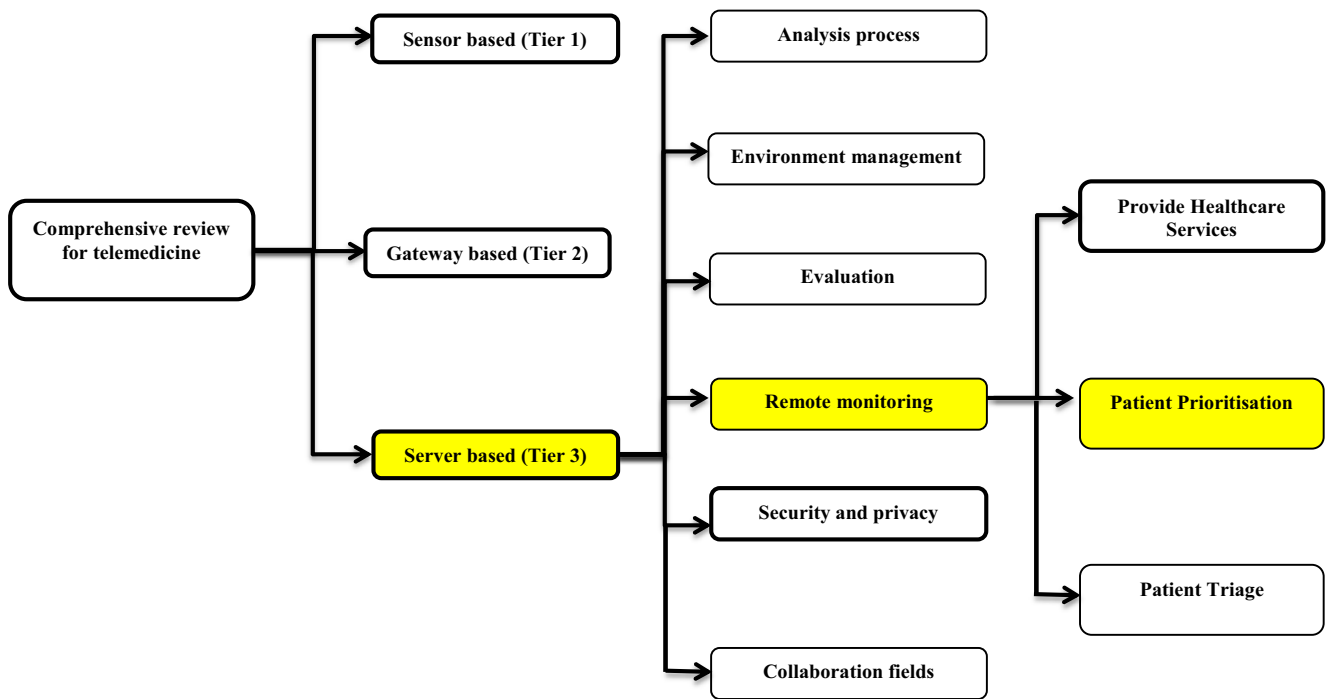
Comprehensive review for telemedicine

Sensor based (Tier 1)

Gateway based (Tier 2)

Server based (Tier 3)

Analysis process

Environment management

Evaluation

Remote monitoring

Security and privacy

Collaboration fields

Provide Healthcare Services

Patient Prioritisation

Patient Triage